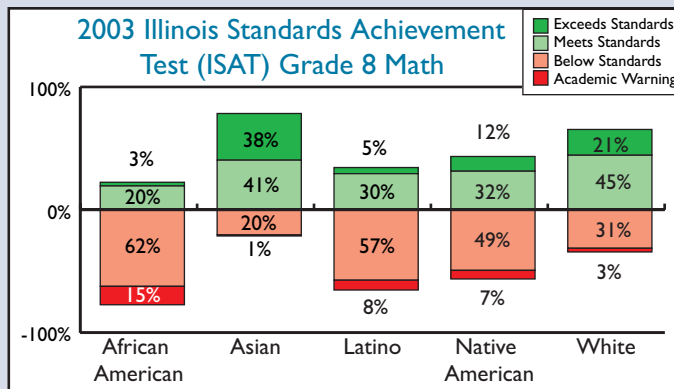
2003 Illinois Standards Achievement Test (ISAT) Grade 8 Math

Exceeds Standards
Meets Standards
Below Standards
Academic Warning

100%
0%
-100%

3%
20%
62%
15%

38%
41%
20%
1%

5%
30%
57%
8%

12%
32%
49%
7%

21%
45%
31%
3%

African American
Asian
Latino
Native American
White